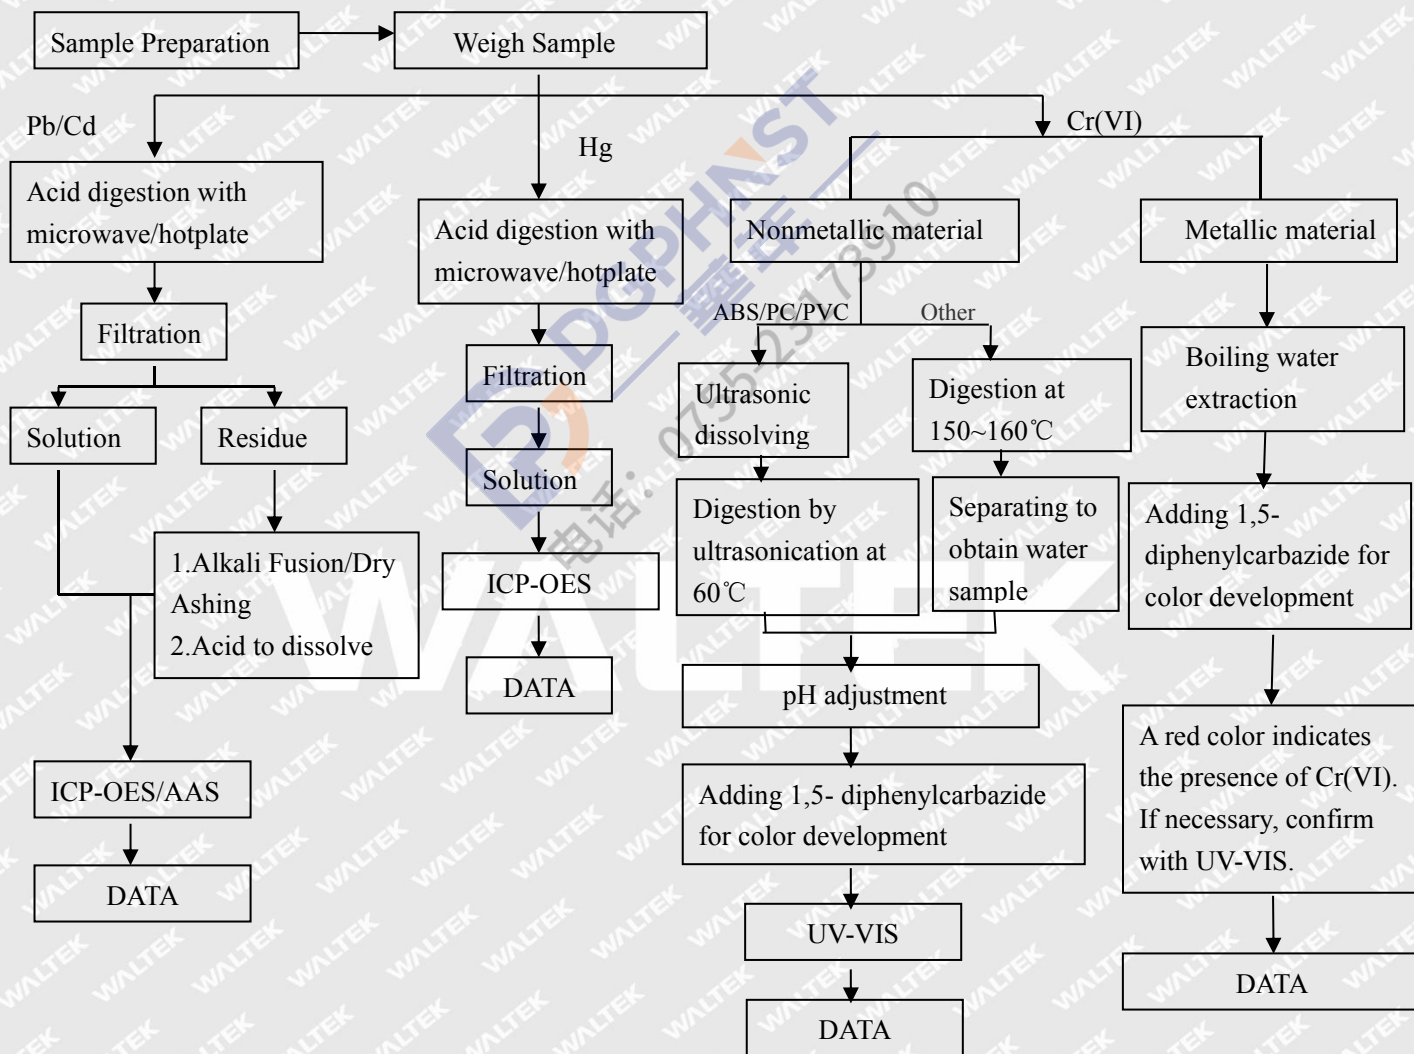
Sample Preparation

Weigh Sample

Pb/Cd

Acid digestion with microwave/hotplate

Filtration

Solution

Residue

1.Alkali Fusion/Dry Ashing
2.Acid to dissolve

ICP-OES/AAS

DATA

Hg

Acid digestion with microwave/hotplate

Filtration

Solution

ICP-OES

DATA

Cr(VI)

Nonmetallic material

ABS/PC/PVC

Other

Ultrasonic dissolving

Digestion by ultrasonication at 60℃

Digestion at 150~160℃

Separating to obtain water sample

pH adjustment

Adding 1,5- diphenylcarbazide for color development

UV-VIS

DATA

Metallic material

Boiling water extraction

Adding 1,5- diphenylcarbazide for color development

A red color indicates the presence of Cr(VI). If necessary, confirm with UV-VIS.

DATA

DGPHNST

0755-23173910

电话:

WALTEK